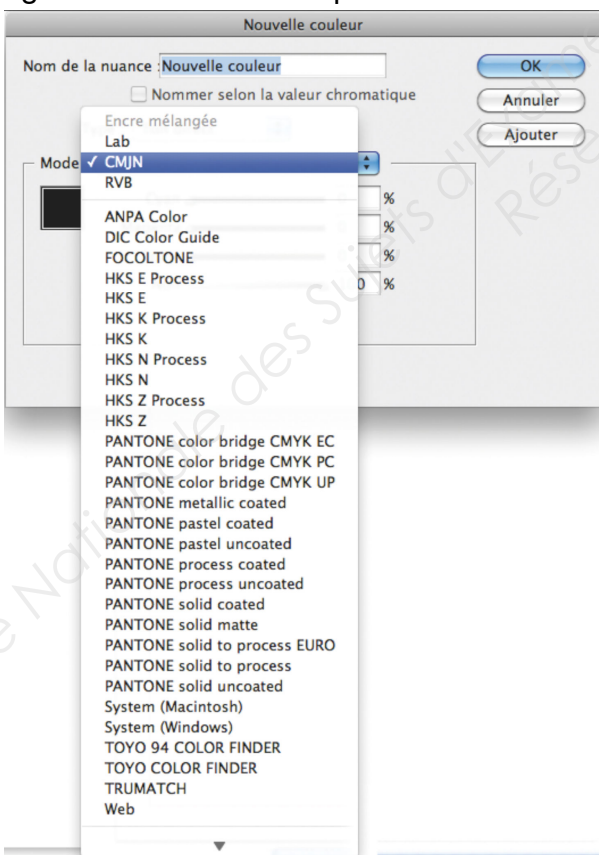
Nouvelle couleur

Nom de la nuance : Nouvelle couleur

Nommer selon la valeur chromatique

OK

Annuler

Ajouter

Mode

Encre mélangée
Lab
✓ CMJN
RVB
ANPA Color
DIC Color Guide
FOCOLTONE
HKS E Process
HKS E
HKS K Process
HKS K
HKS N Process
HKS N
HKS Z Process
HKS Z
PANTONE color bridge CMYK EC
PANTONE color bridge CMYK PC
PANTONE color bridge CMYK UP
PANTONE metallic coated
PANTONE pastel coated
PANTONE pastel uncoated
PANTONE process coated
PANTONE process uncoated
PANTONE solid coated
PANTONE solid matte
PANTONE solid to process EURO
PANTONE solid to process
PANTONE solid uncoated
System (Macintosh)
System (Windows)
TOYO 94 COLOR FINDER
TOYO COLOR FINDER
TRUMATCH
Web

%
%
%
0 %

Banque Nationale des Sujets d'Examens Réseau